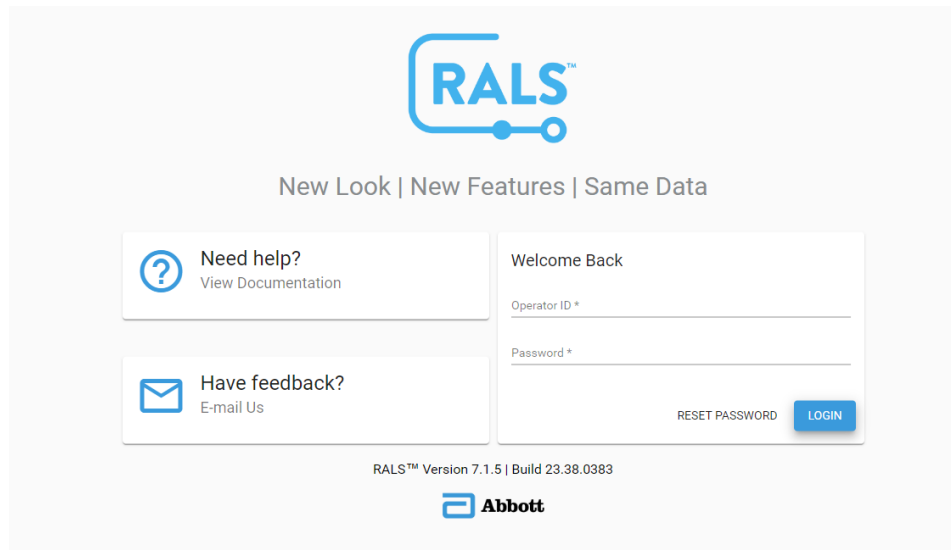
RALS™

New Look | New Features | Same Data

Need help?
View Documentation

Have feedback?
E-mail Us

Welcome Back

Operator ID *

Password *

RESET PASSWORD

LOGIN

RALS™ Version 7.1.5 | Build 23.38.0383

Abbott